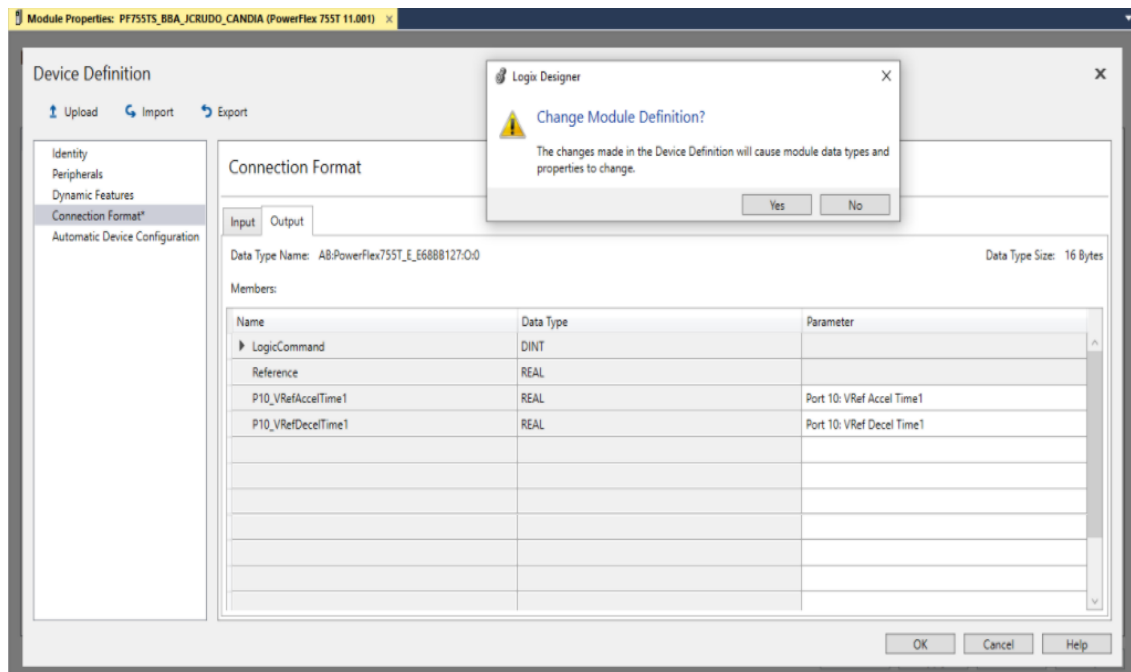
Module Properties: PF755TS_BBA_JCRUDO_CANDIA (PowerFlex 755T 11.001) ×

Device Definition

×

Upload Import Export

Identity
Peripherals
Dynamic Features
Connection Format*
Automatic Device Configuration

Connection Format

Input Output

Data Type Name: AB:PowerFlex755T_E_E68B8127:O:0

Data Type Size: 16 Bytes

Members:

| Name | Data Type | Parameter |
|---|---|---|
| LogicCommand | DINT | |
| Reference | REAL | |
| P10_VRefAccelTime1 | REAL | Port 10: VRef Accel Time1 |
| P10_VRefDecelTime1 | REAL | Port 10: VRef Decel Time1 |

Logix Designer ×

Change Module Definition?

The changes made in the Device Definition will cause module data types and properties to change.

Yes No

OK Cancel Help